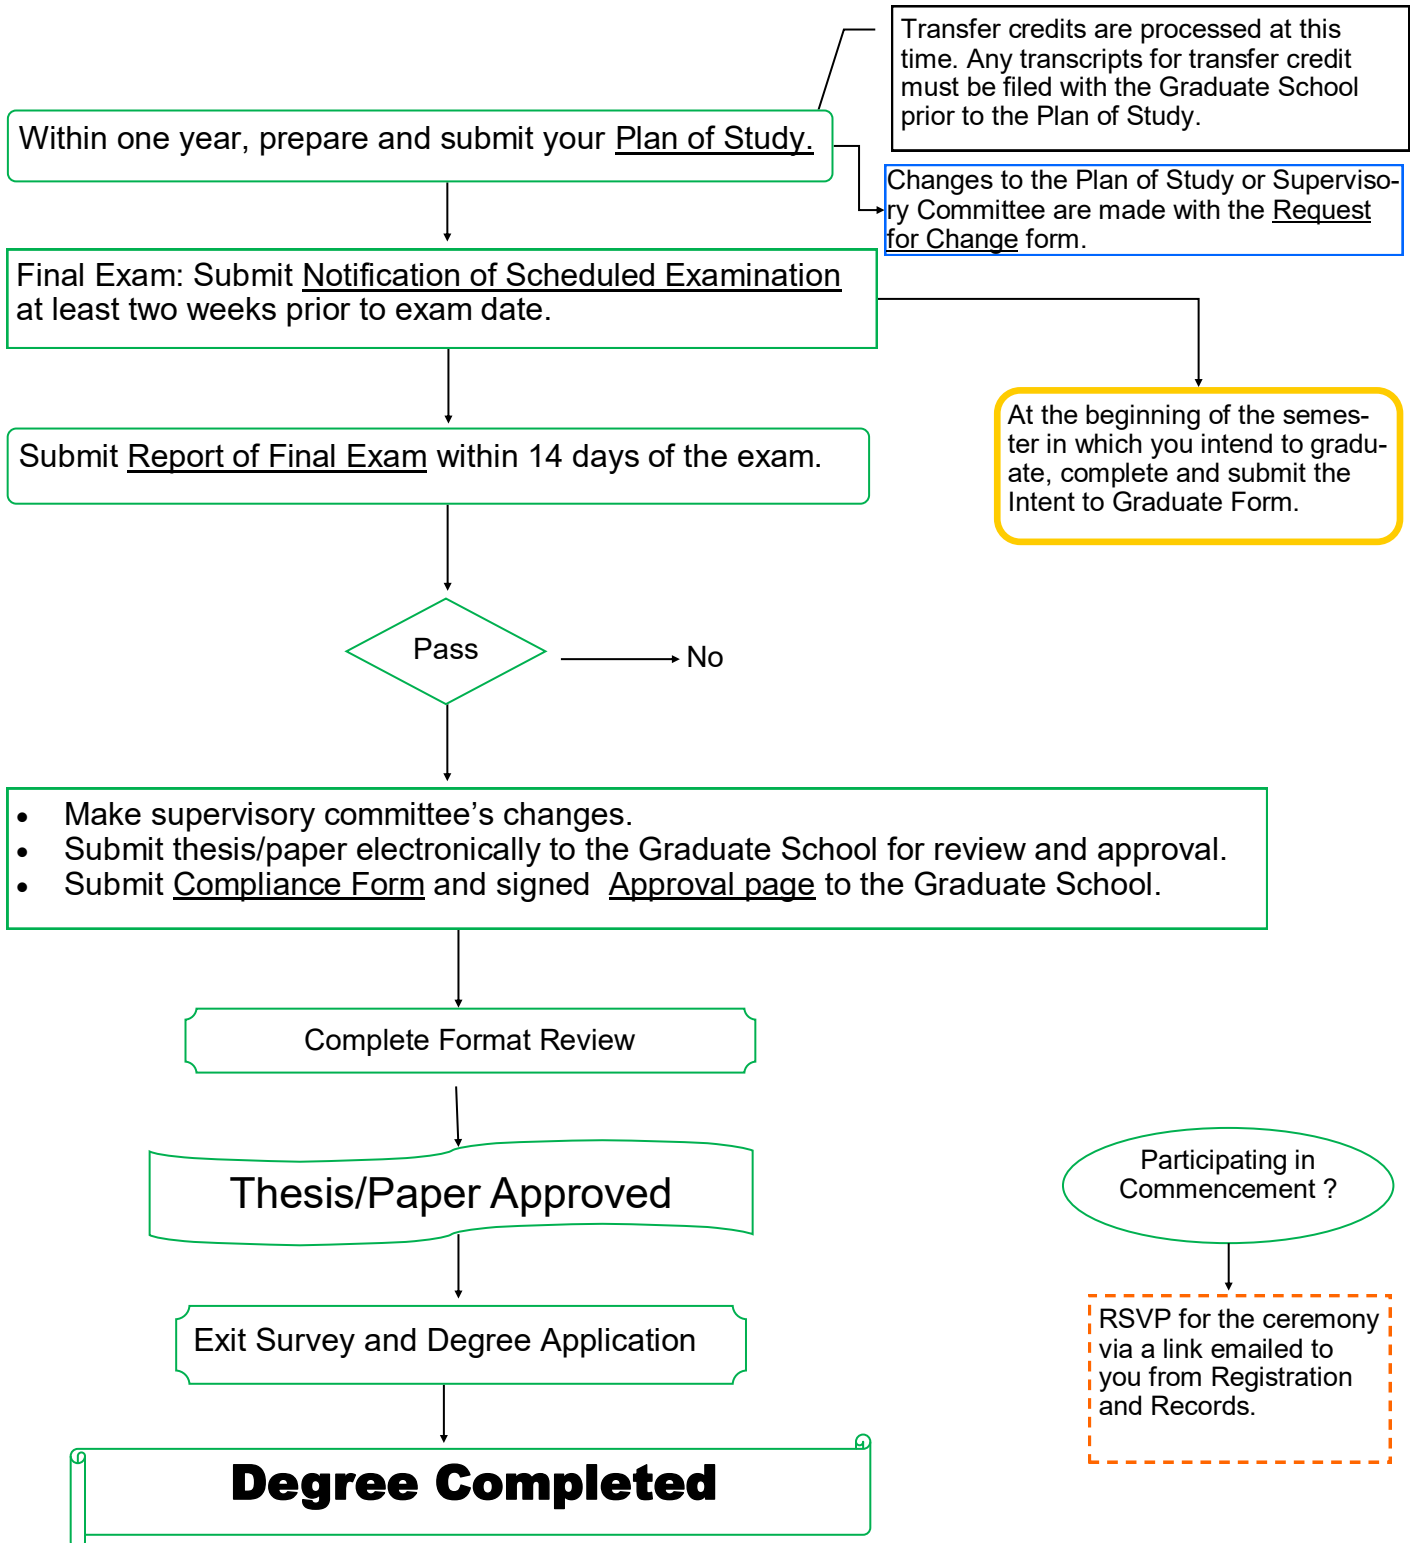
Transfer credits are processed at this time. Any transcripts for transfer credit must be filed with the Graduate School prior to the Plan of Study.

Within one year, prepare and submit your Plan of Study.

Changes to the Plan of Study or Supervisory Committee are made with the Request for Change form.

Final Exam: Submit Notification of Scheduled Examination at least two weeks prior to exam date.

At the beginning of the semester in which you intend to graduate, complete and submit the Intent to Graduate Form.

Submit Report of Final Exam within 14 days of the exam.

Pass

No

- Make supervisory committee's changes.
- Submit thesis/paper electronically to the Graduate School for review and approval.
- Submit Compliance Form and signed Approval page to the Graduate School.

Complete Format Review

Thesis/Paper Approved

Participating in Commencement ?

RSVP for the ceremony via a link emailed to you from Registration and Records.

Exit Survey and Degree Application

Degree Completed